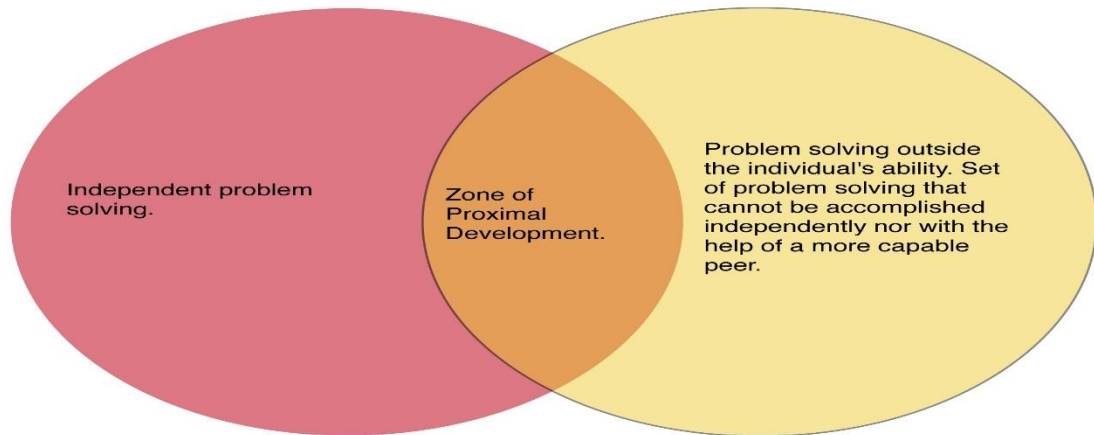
Independent problem solving.

Zone of Proximal Development.

Problem solving outside the individual's ability. Set of problem solving that cannot be accomplished independently nor with the help of a more capable peer.